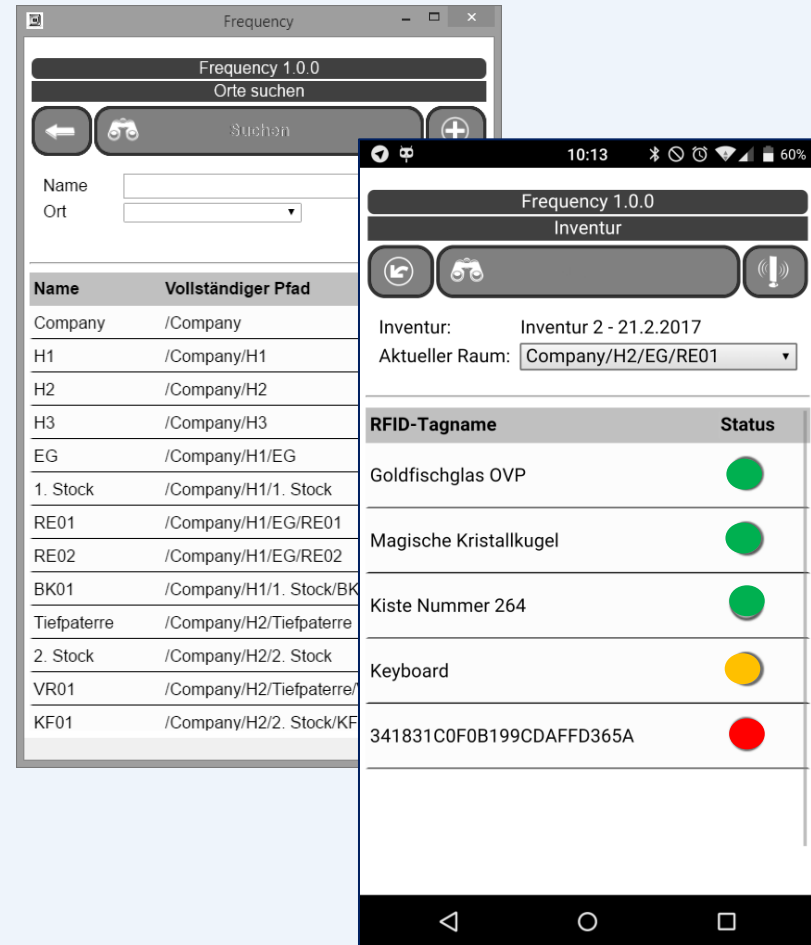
Frequency

Frequency 1.0.0
Orte suchen

Suchen

Name
Ort

| Name | Vollständiger Pfad |
|---|---|
| Company | /Company |
| H1 | /Company/H1 |
| H2 | /Company/H2 |
| H3 | /Company/H3 |
| EG | /Company/H1/EG |
| 1. Stock | /Company/H1/1. Stock |
| RE01 | /Company/H1/EG/RE01 |
| RE02 | /Company/H1/EG/RE02 |
| BK01 | /Company/H1/1. Stock/BK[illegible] |
| Tiefpaterre | /Company/H2/Tiefpaterre |
| 2. Stock | /Company/H2/2. Stock |
| VR01 | /Company/H2/Tiefpaterre/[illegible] |
| KF01 | /Company/H2/2. Stock/KF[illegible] |

10:13 60%

Frequency 1.0.0
Inventur

Inventur: Inventur 2 - 21.2.2017
Aktueller Raum: Company/H2/EG/RE01

| RFID-Tagname | Status |
|---|---|
| Goldfischglas OVP | |
| Magische Kristallkugel | |
| Kiste Nummer 264 | |
| Keyboard | |
| 341831C0F0B199CDAFFD365A | |